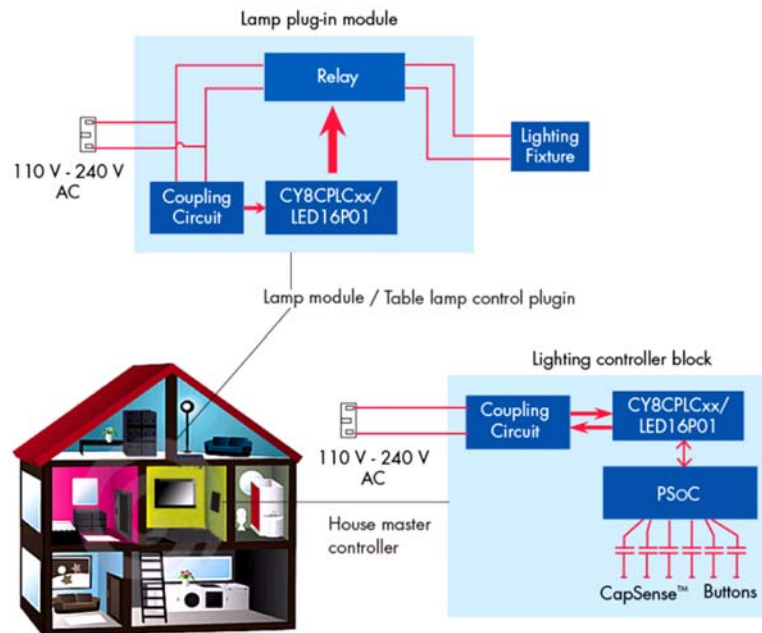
Lamp plug-in module

Relay

Lighting Fixture

110 V - 240 V AC

Coupling Circuit

CY8CPLCxx/ LED16P01

Lamp module / Table lamp control plugin

Lighting controller block

Coupling Circuit

CY8CPLCxx/ LED16P01

110 V - 240 V AC

PSoC

House master controller

CapSense™ Buttons